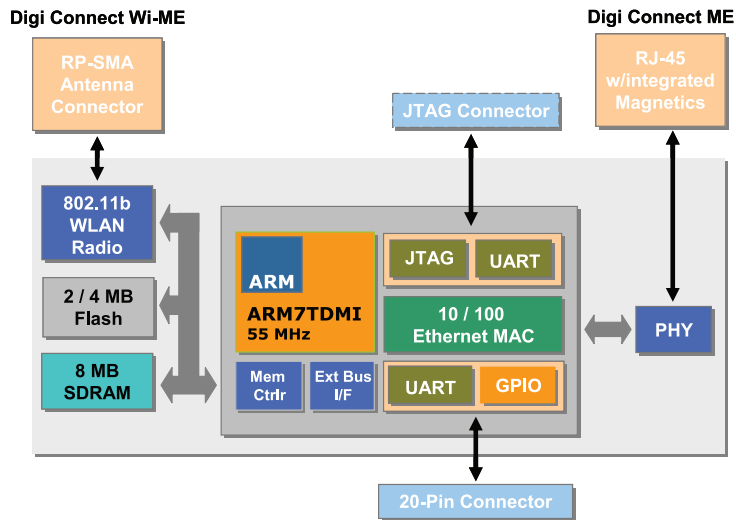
Digi Connect Wi-ME

Digi Connect ME

RP-SMA Antenna Connector

JTAG Connector

RJ-45 w/integrated Magnetics

802.11b WLAN Radio

2 / 4 MB Flash

8 MB SDRAM

ARM

ARM7TDMI 55 MHz

JTAG

UART

10 / 100 Ethernet MAC

PHY

Mem Ctrlr

Ext Bus I/F

UART

GPIO

20-Pin Connector